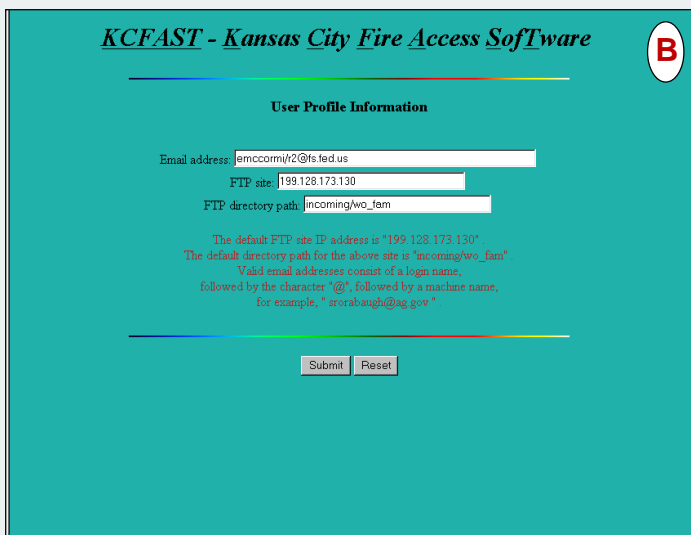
KCFAST - Kansas City Fire Access SofTware

B

User Profile Information

Email address: emccormi/r2@fs.fed.us

FTP site: 199.128.173.130

FTP directory path: incoming/wo_fam

The default FTP site IP address is "199.128.173.130". The default directory path for the above site is "incoming/wo_fam" Valid email addresses consist of a login name, followed by the character "@", followed by a machine name, for example, " srorabaugh@ag.gov "

Submit Reset